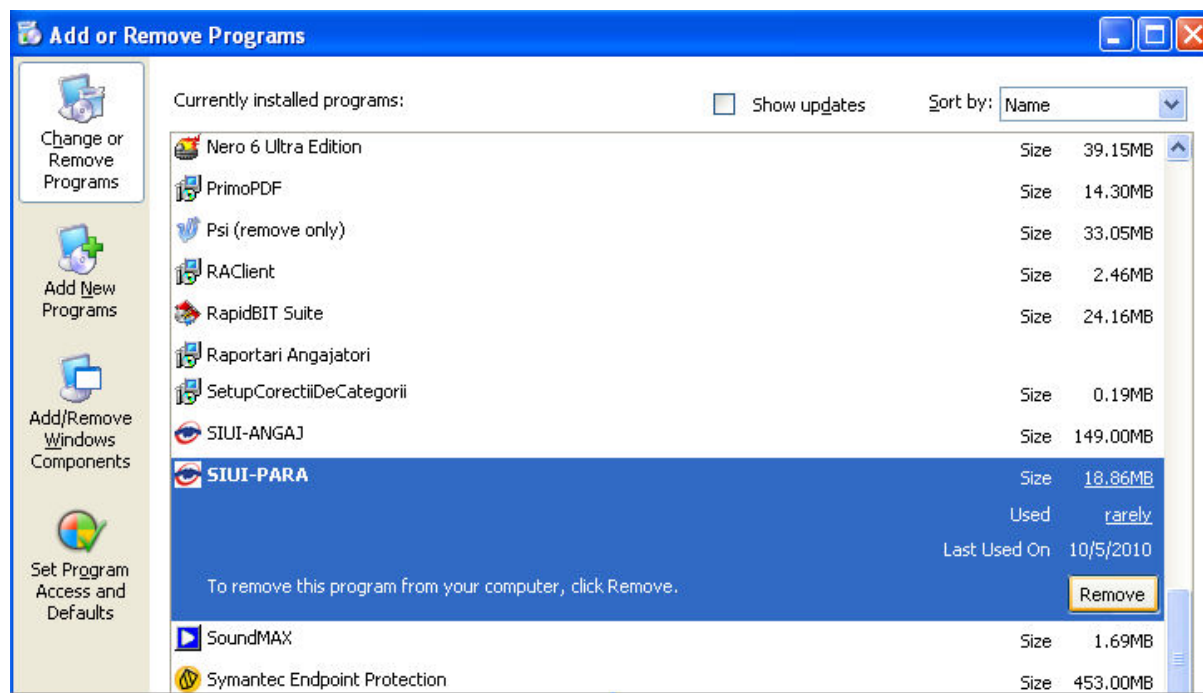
Add or Remove Programs

Change or Remove Programs

Add New Programs

Add/Remove Windows Components

Set Program Access and Defaults

Currently installed programs:

Show updates

Sort by: Name

| | | |
|---|---|---|
| Nero 6 Ultra Edition | Size | 39.15MB |
| PrimoPDF | Size | 14.30MB |
| Psi (remove only) | Size | 33.05MB |
| RAClient | Size | 2.46MB |
| RapidBIT Suite | Size | 24.16MB |
| Raportari Angajatori | | |
| SetupCorectiiDeCategorii | Size | 0.19MB |
| SIUI-ANGAJ | Size | 149.00MB |
| SIUI-PARA | Size | 18.86MB |
| | Used | rarely |
| | Last Used On | 10/5/2010 |
| SoundMAX | Size | 1.69MB |
| Symantec Endpoint Protection | Size | 453.00MB |

To remove this program from your computer, click Remove.

Remove